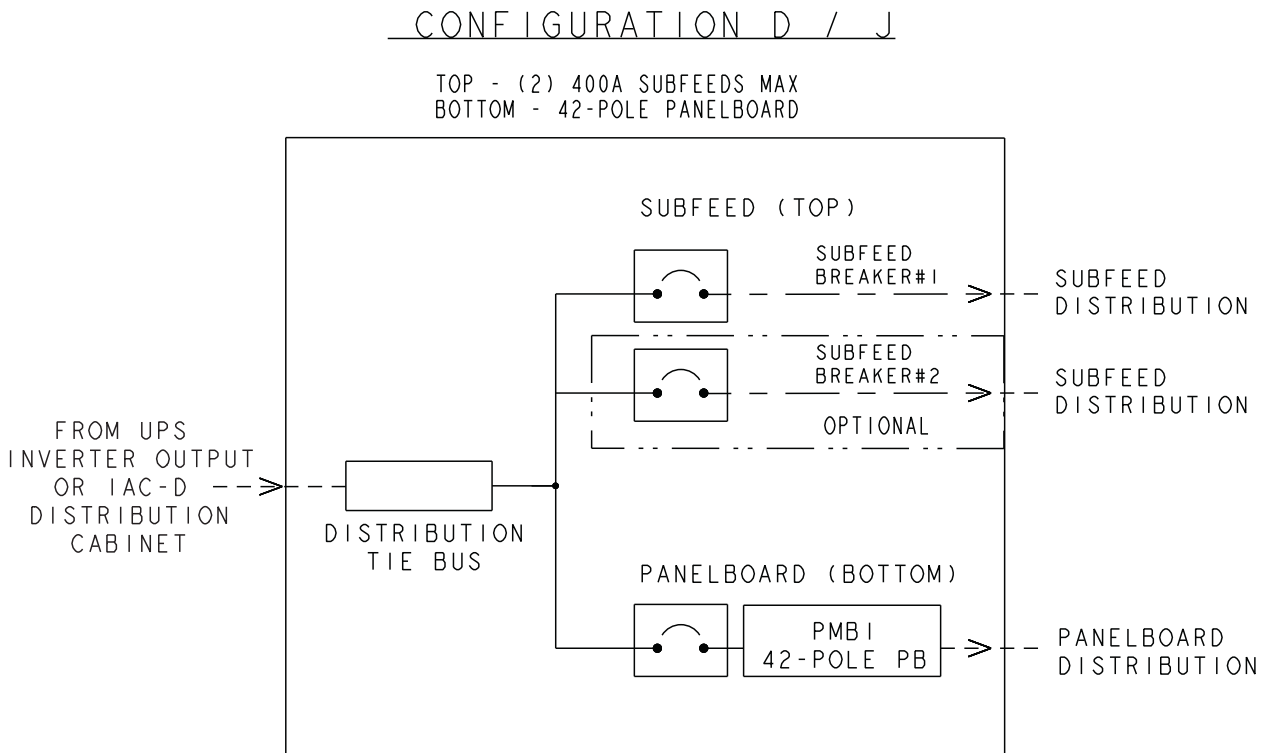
CONFIGURATION D / J

TOP - (2) 400A SUBFEEDS MAX
BOTTOM - 42-POLE PANELBOARD

SUBFEED (TOP)

SUBFEED BREAKER#1

SUBFEED DISTRIBUTION

SUBFEED BREAKER#2

SUBFEED DISTRIBUTION

OPTIONAL

FROM UPS INVERTER OUTPUT OR IAC-D DISTRIBUTION CABINET

DISTRIBUTION TIE BUS

PANELBOARD (BOTTOM)

PMBI
42-POLE PB

PANELBOARD DISTRIBUTION